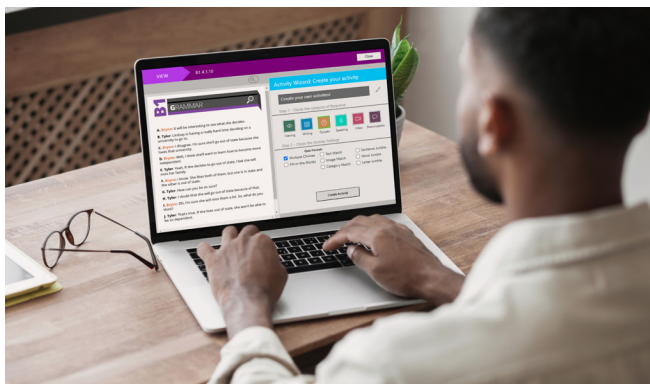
VIEW

Close

GRAMMAR

Activity Wizard: Create your activity

Create your own activities!

Listening

Writing

Speaking

Multiple Choice

Fill in the Blanks

Text Match

Image Match

Category Match

Sentence Jumble

Word Jumble

Letter Jumble

Create Activity

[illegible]